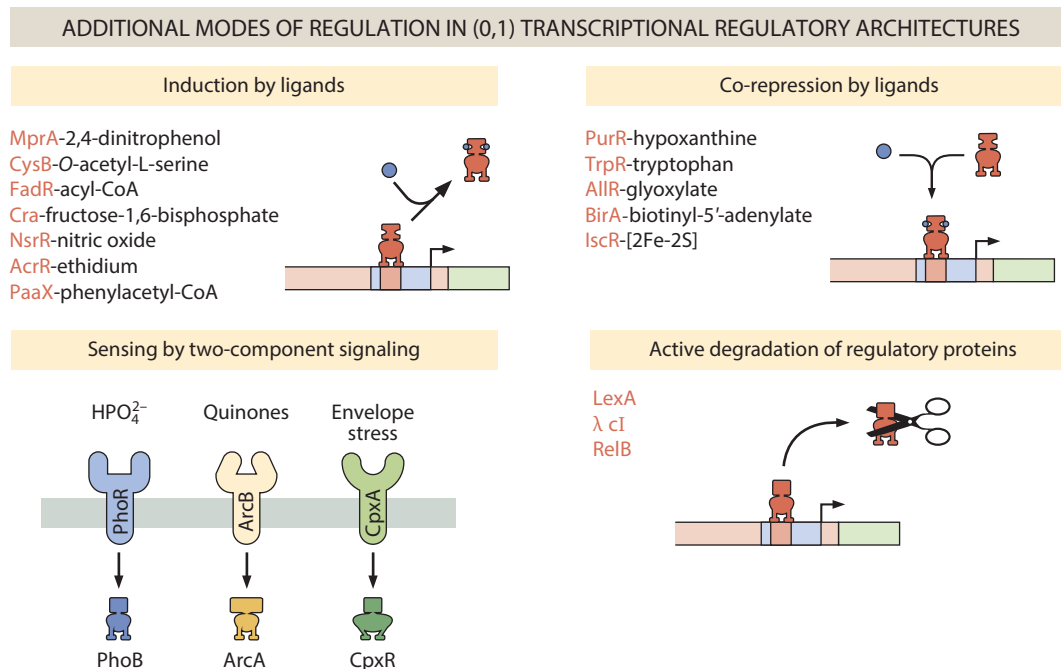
ADDITIONAL MODES OF REGULATION IN (0,1) TRANSCRIPTIONAL REGULATORY ARCHITECTURES

Induction by ligands

MprA-2,4-dinitrophenol
CysB-O-acetyl-L-serine
FadR-acyl-CoA
Cra-fructose-1,6-bisphosphate
NsrR-nitric oxide
AcrR-ethidium
PaaX-phenylacetyl-CoA

Co-repression by ligands

PurR-hypoxanthine
TrpR-tryptophan
AllR-glyoxylate
BirA-biotinyl-5′-adenylate
IscR-[2Fe-2S]

Sensing by two-component signaling

$HPO_4^{2-}$
Quinones
Envelope stress

PhoR
ArcB
CpxA

PhoB
ArcA
CpxR

Active degradation of regulatory proteins

LexA
λ cI
RelB